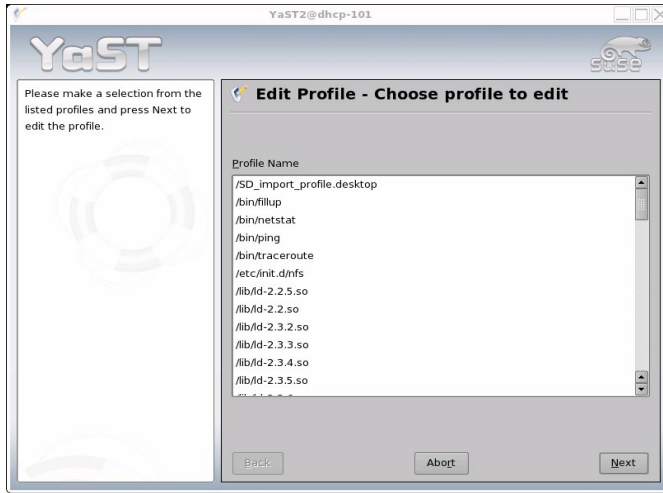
YaST2@dhcp-101

YaST

SUSE

Please make a selection from the listed profiles and press Next to edit the profile.

Edit Profile - Choose profile to edit

Profile Name

/SD_import_profile.desktop
/bin/fillup
/bin/netstat
/bin/ping
/bin/traceroute
/etc/init.d/nfs
/lib/ld-2.2.5.so
/lib/ld-2.2.so
/lib/ld-2.3.2.so
/lib/ld-2.3.3.so
/lib/ld-2.3.4.so
/lib/ld-2.3.5.so
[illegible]

Back

Abort

Next